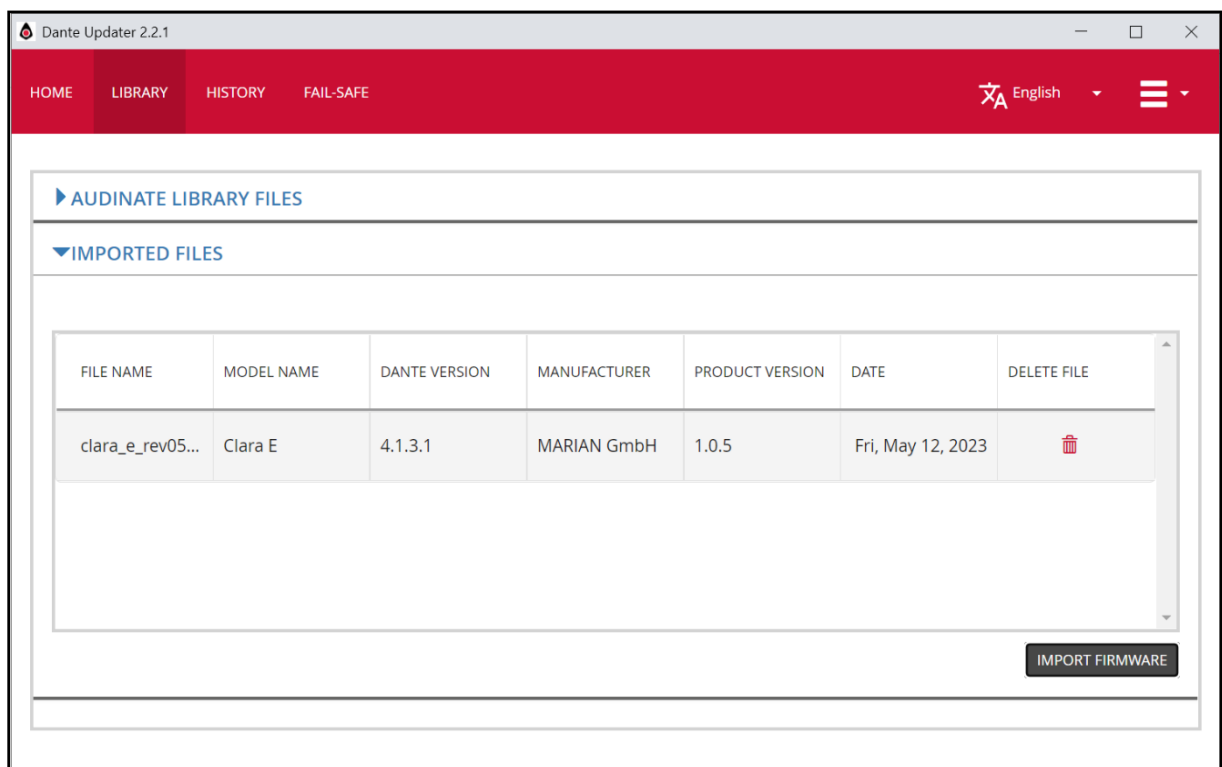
Dante Updater 2.2.1

HOME LIBRARY HISTORY FAIL-SAFE

English

AUDINATE LIBRARY FILES

IMPORTED FILES

| FILE NAME | MODEL NAME | DANTE VERSION | MANUFACTURER | PRODUCT VERSION | DATE | DELETE FILE |
|---|---|---|---|---|---|---|
| clara_e_rev05... | Clara E | 4.1.3.1 | MARIAN GmbH | 1.0.5 | Fri, May 12, 2023 | |

IMPORT FIRMWARE